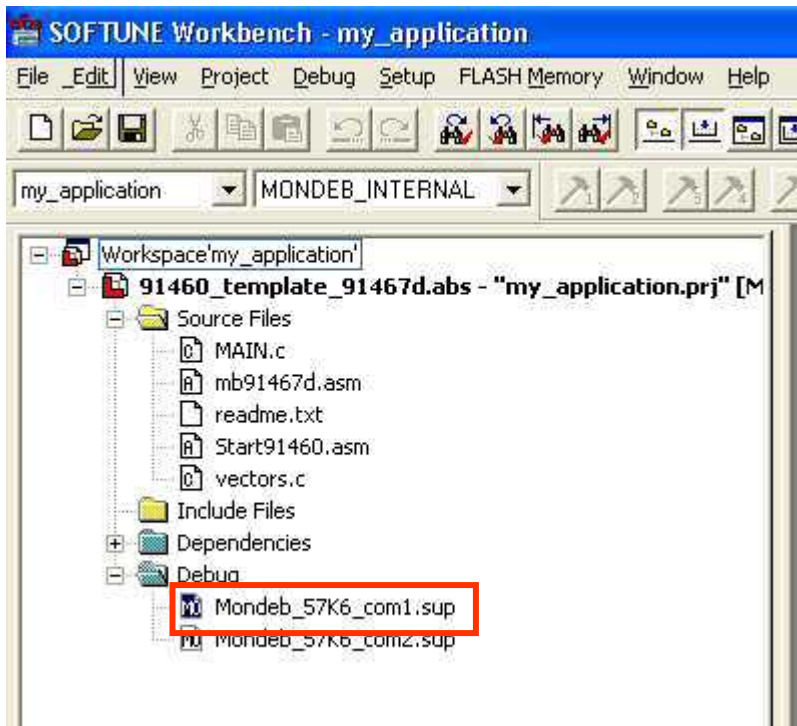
SOFTUNE Workbench - my_application

File Edit View Project Debug Setup FLASH Memory Window Help

my_application
MONDEB_INTERNAL

Workspace'my_application'
91460_template_91467d.abs - "my_application.prj" [M
Source Files
MAIN.c
mb91467d.asm
readme.txt
Start91460.asm
vectors.c
Include Files
Dependencies
Debug
Mondeb_57K6_com1.sup
Mondeb_57K6_com2.sup